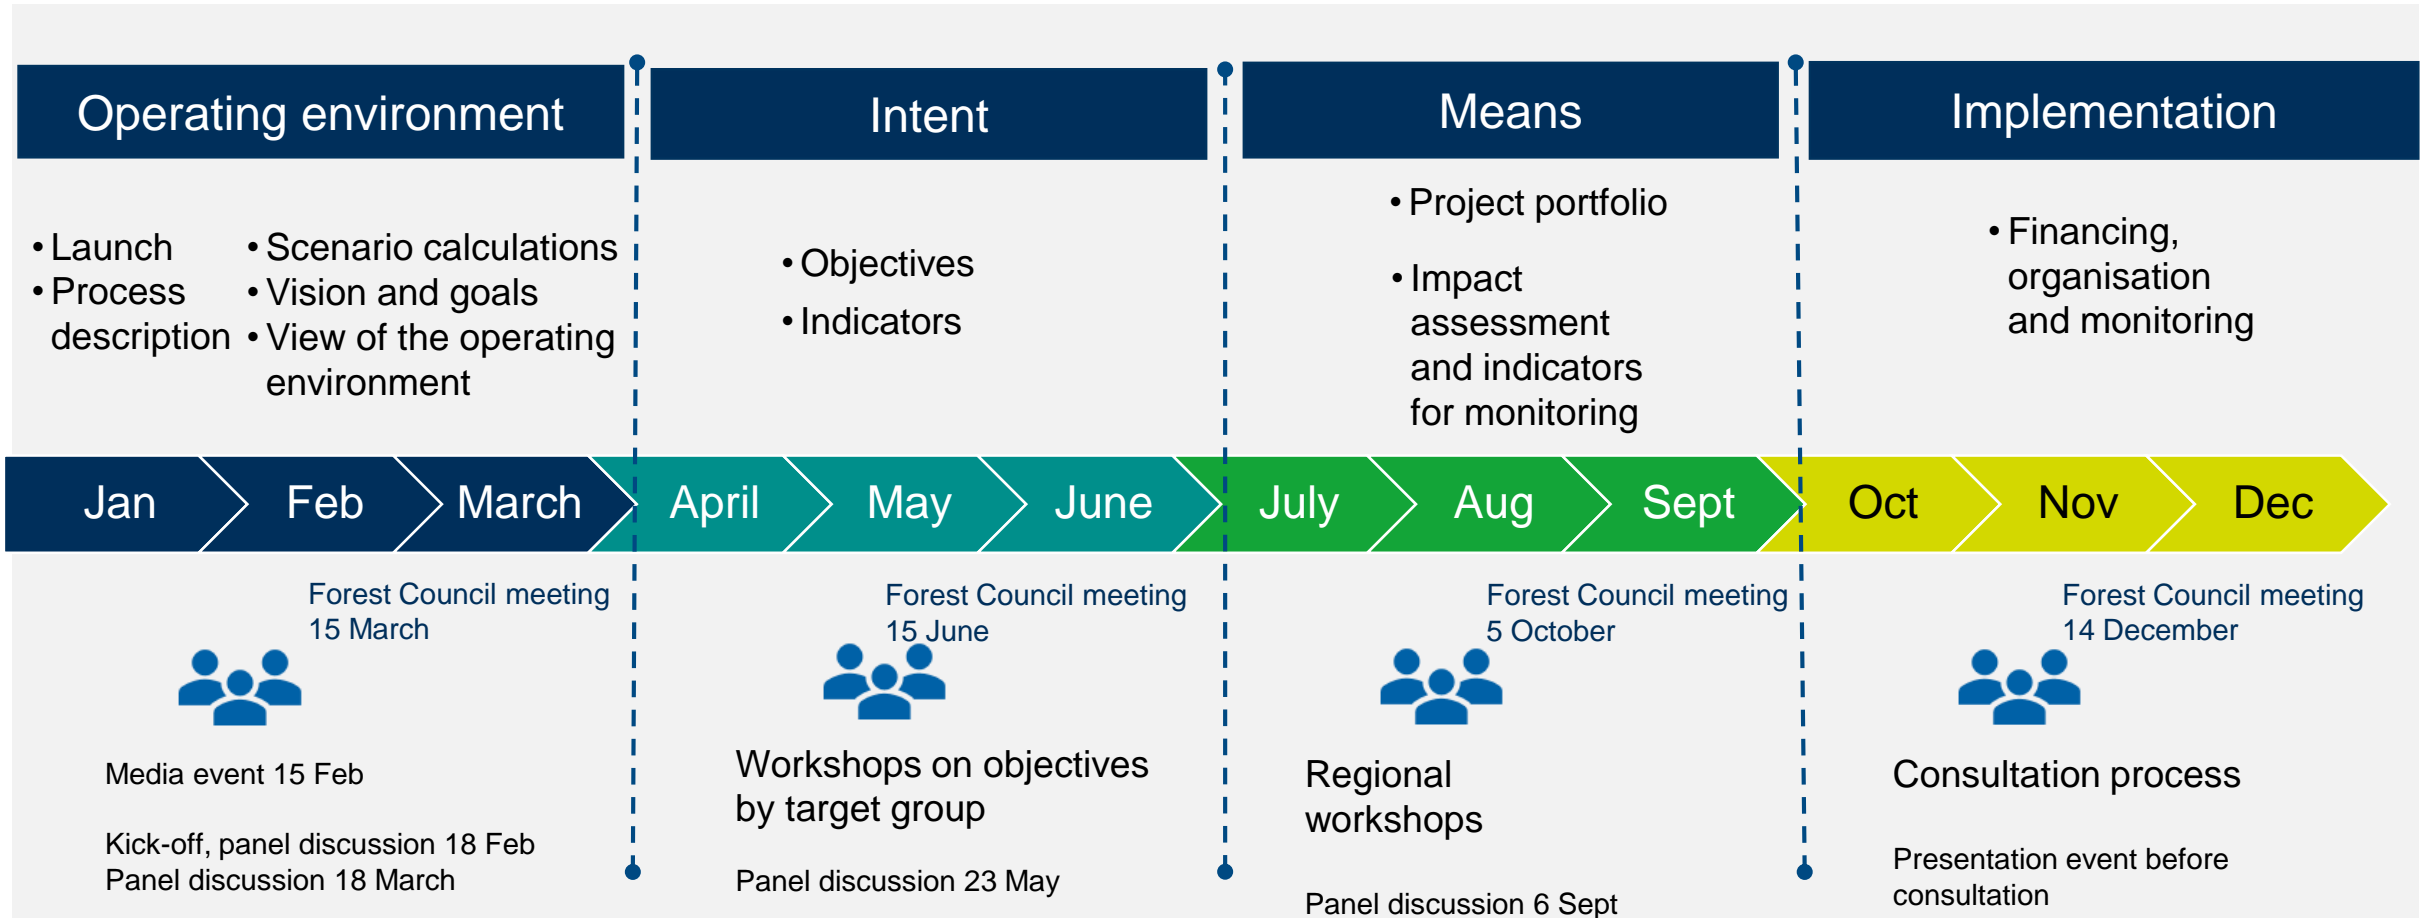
Operating environment

Intent

Means

Implementation

• Launch
• Process description

• Scenario calculations
• Vision and goals
• View of the operating environment

• Objectives
• Indicators

• Project portfolio
• Impact assessment and indicators for monitoring

• Financing, organisation and monitoring

Jan Feb March April May June July Aug Sept Oct Nov Dec

Forest Council meeting 15 March

Media event 15 Feb

Kick-off, panel discussion 18 Feb
Panel discussion 18 March

Forest Council meeting 15 June

Workshops on objectives by target group

Panel discussion 23 May

Forest Council meeting 5 October

Regional workshops

Panel discussion 6 Sept

Forest Council meeting 14 December

Consultation process

Presentation event before consultation